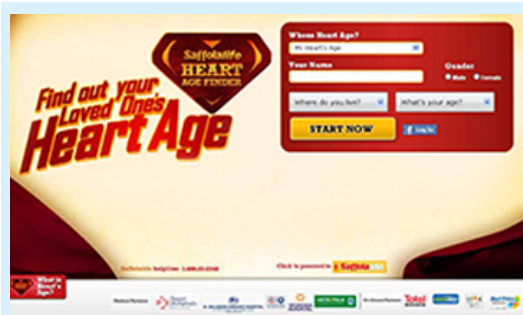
Saffolalife
HEART
AGE FINDER

Find out your Loved One's Heart Age

Whose Heart Age?
My Heart's Age
Your Name
Gender
Male
Female
Where do you live?
What's your age?
START NOW
Log In

Saffolalife helpline: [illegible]
Click to proceed to Saffola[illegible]

What is Heart's Age

Medical Partners
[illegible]